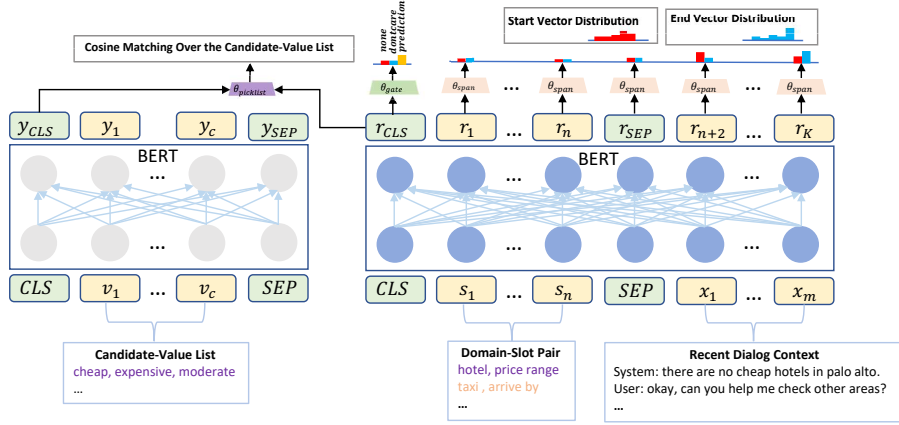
Cosine Matching Over the Candidate-Value List

none
dontcare
prediction

Start Vector Distribution

End Vector Distribution

$\theta_{picklist}$

$\theta_{gate}$

$\theta_{span}$ ... $\theta_{span}$ $\theta_{span}$ $\theta_{span}$ ... $\theta_{span}$

$y_{CLS}$ $y_1$ ... $y_c$ $y_{SEP}$

$r_{CLS}$ $r_1$ ... $r_n$ $r_{SEP}$ $r_{n+2}$ ... $r_K$

BERT

...

...

BERT

...

...

...

...

$CLS$ $v_1$ ... $v_c$ $SEP$

$CLS$ $s_1$ ... $s_n$ $SEP$ $x_1$ ... $x_m$

Candidate-Value List
cheap, expensive, moderate
...

Domain-Slot Pair
hotel, price range
taxi , arrive by
...

Recent Dialog Context
System: there are no cheap hotels in palo alto.
User: okay, can you help me check other areas?
...